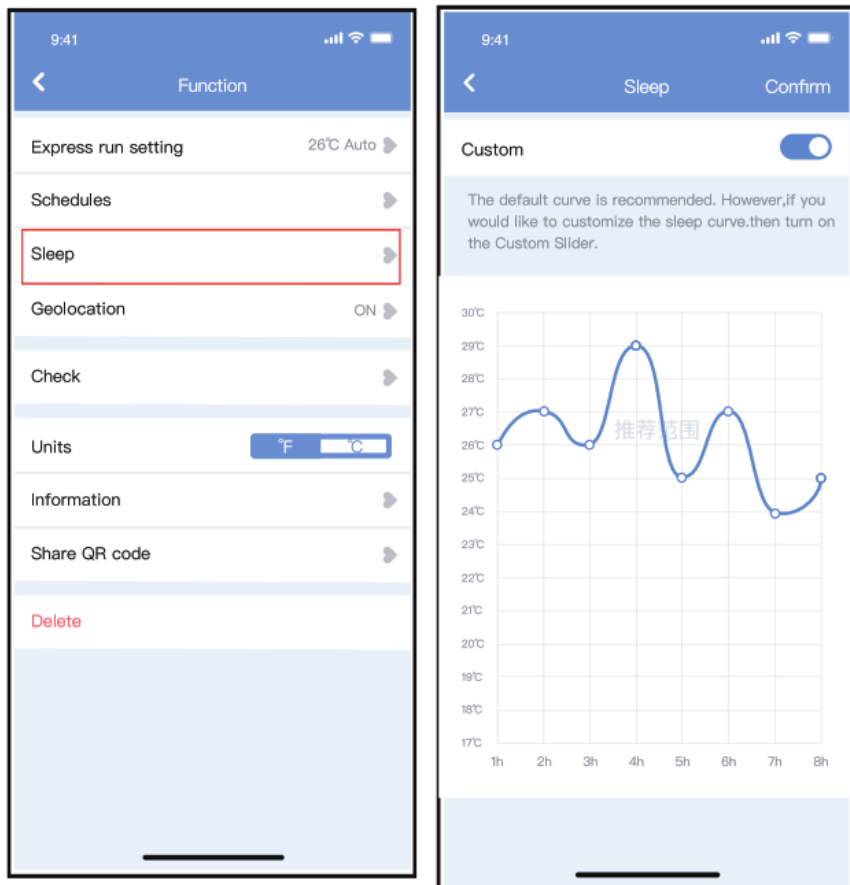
9:41

Function

Express run setting 26℃ Auto

Schedules

Sleep

Geolocation ON

Check

Units ℉ ℃

Information

Share QR code

Delete

9:41

Sleep Confirm

Custom

The default curve is recommended. However,if you would like to customize the sleep curve.then turn on the Custom Slider.

30℃
29℃
28℃
27℃
26℃
25℃
24℃
23℃
22℃
21℃
20℃
19℃
18℃
17℃

推荐范围

1h 2h 3h 4h 5h 6h 7h 8h